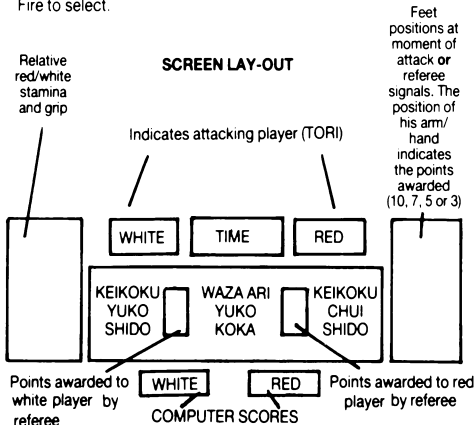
Fire to select.

Relative red/white stamina and grip

SCREEN LAY-OUT

Feet positions at moment of attack **or** referee signals. The position of his arm/ hand indicates the points awarded (10, 7, 5 or 3)

Indicates attacking player (TORI)

WHITE

TIME

RED

KEIKOKU YUKO SHIDO

WAZA ARI YUKO KOKA

KEIKOKU CHUI SHIDO

Points awarded to white player by referee

WHITE

RED

Points awarded to red player by referee

COMPUTER SCORES